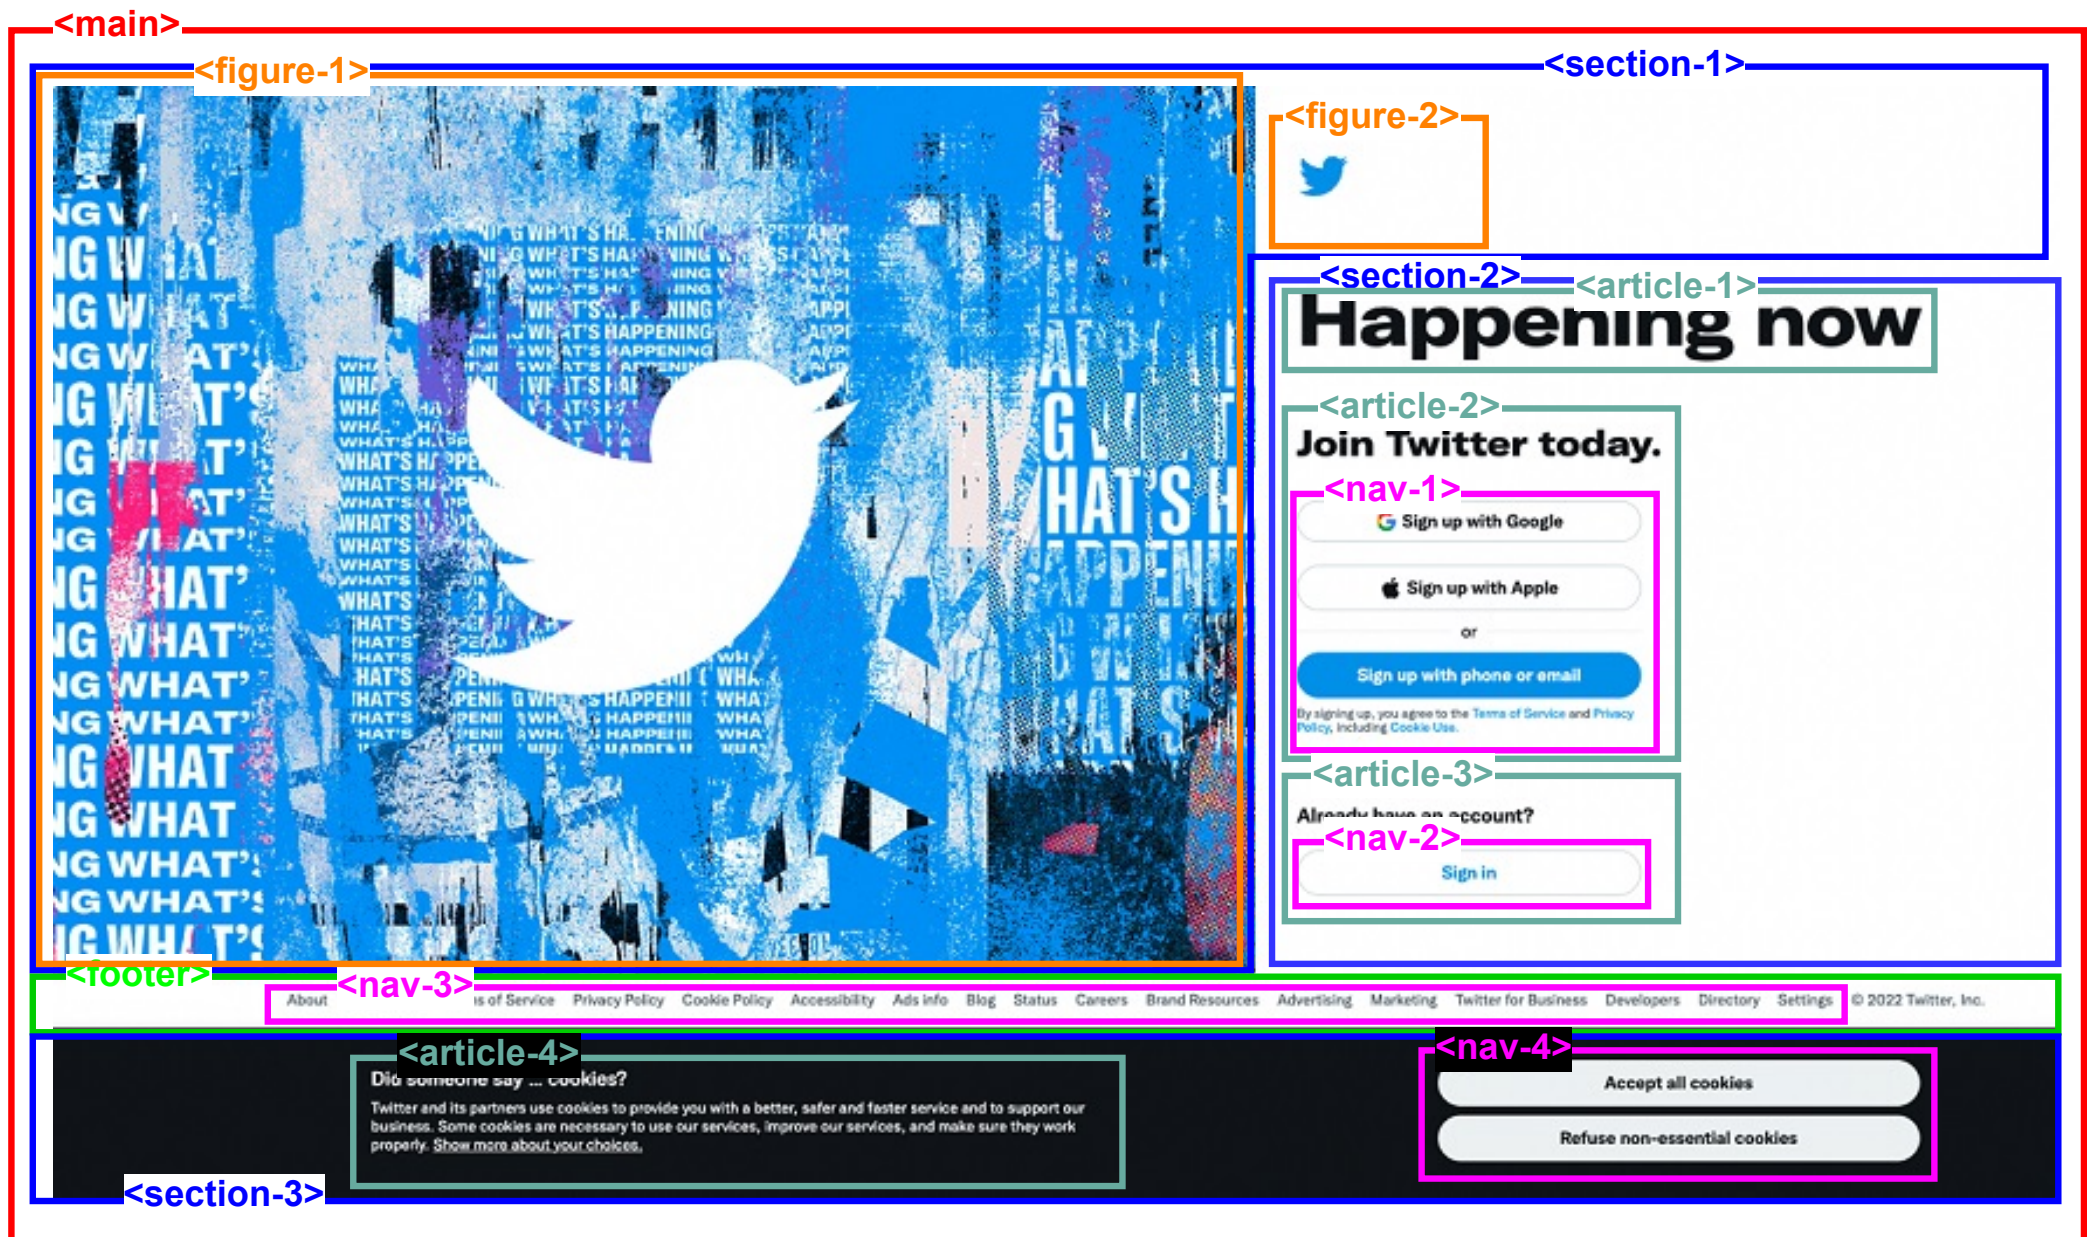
<main>

<figure-1>

<section-1>

<figure-2>

<section-2>

<article-1>

Happening now

<article-2>

Join Twitter today.

<nav-1>

Sign up with Google

Sign up with Apple

or

Sign up with phone or email

By signing up, you agree to the Terms of Service and Privacy Policy, including Cookie Use.

<article-3>

Already have an account?

<nav-2>

Sign in

<footer>

<nav-3>

About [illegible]s of Service Privacy Policy Cookie Policy Accessibility Ads info Blog Status Careers Brand Resources Advertising Marketing Twitter for Business Developers Directory Settings © 2022 Twitter, Inc.

<article-4>

Did someone say … cookies?

Twitter and its partners use cookies to provide you with a better, safer and faster service and to support our business. Some cookies are necessary to use our services, improve our services, and make sure they work properly. Show more about your choices.

<nav-4>

Accept all cookies

Refuse non-essential cookies

<section-3>